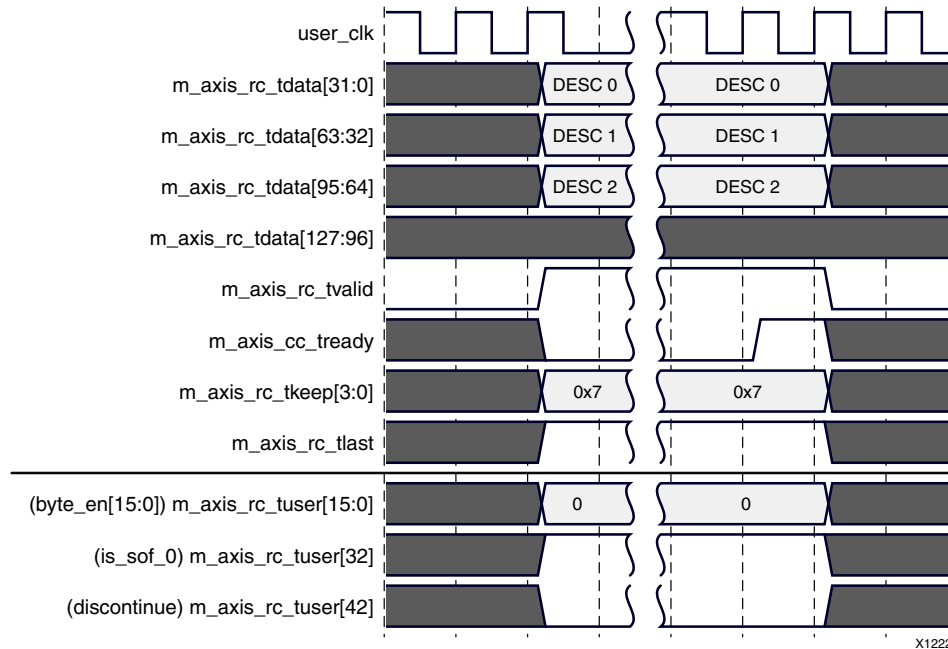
user_clk
m_axis_rc_tdata[31:0]
DESC 0
DESC 0
m_axis_rc_tdata[63:32]
DESC 1
DESC 1
m_axis_rc_tdata[95:64]
DESC 2
DESC 2
m_axis_rc_tdata[127:96]
m_axis_rc_tvalid
m_axis_cc_tready
m_axis_rc_tkeep[3:0]
0x7
0x7
m_axis_rc_tlast
(byte_en[15:0]) m_axis_rc_tuser[15:0]
0
0
(is_sof_0) m_axis_rc_tuser[32]
(discontinue) m_axis_rc_tuser[42]
X122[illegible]